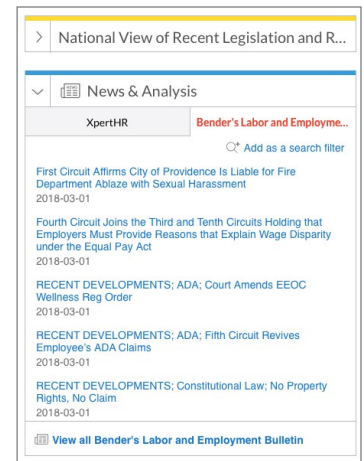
National View of Recent Legislation and R...

News & Analysis

XpertHR

Bender's Labor and Employme...

Add as a search filter

First Circuit Affirms City of Providence Is Liable for Fire Department Ablaze with Sexual Harassment
2018-03-01

Fourth Circuit Joins the Third and Tenth Circuits Holding that Employers Must Provide Reasons that Explain Wage Disparity under the Equal Pay Act
2018-03-01

RECENT DEVELOPMENTS; ADA; Court Amends EEOC Wellness Reg Order
2018-03-01

RECENT DEVELOPMENTS; ADA; Fifth Circuit Revives Employee's ADA Claims
2018-03-01

RECENT DEVELOPMENTS; Constitutional Law; No Property Rights, No Claim
2018-03-01

View all Bender's Labor and Employment Bulletin